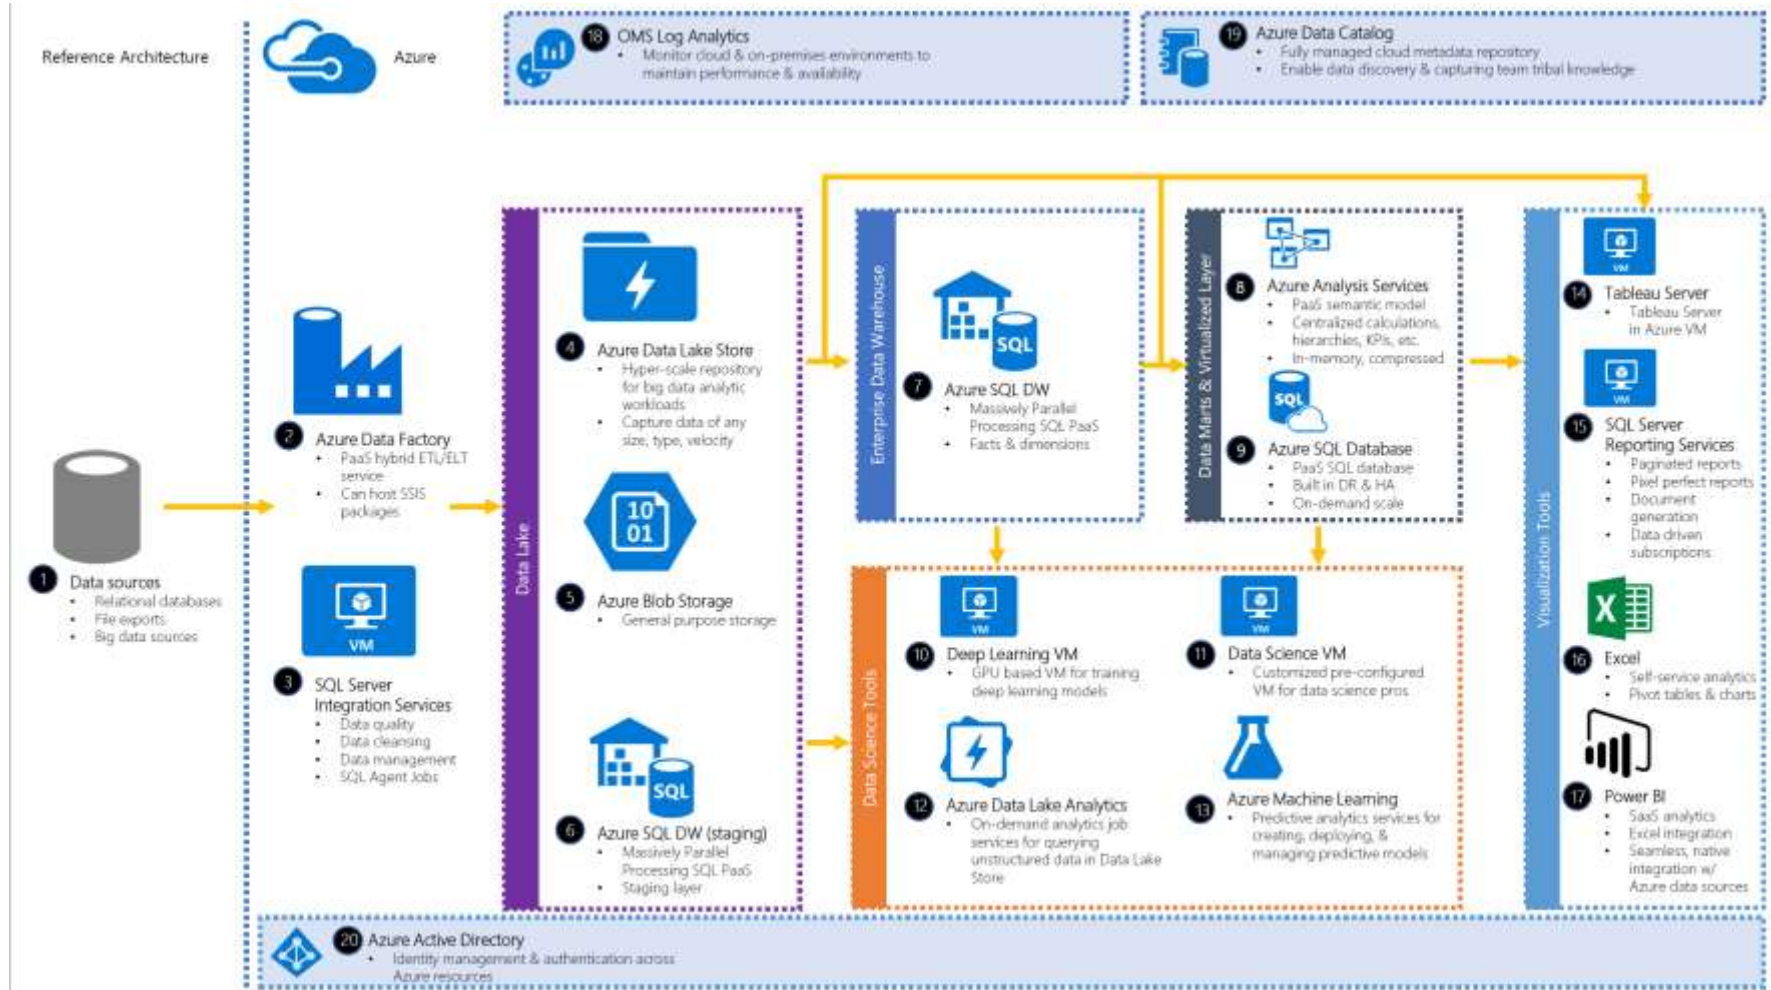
Reference Architecture

Azure

18 OMS Log Analytics
• Monitor cloud & on-premises environments to maintain performance & availability

19 Azure Data Catalog
• Fully managed cloud metadata repository
• Enable data discovery & capturing team tribal knowledge

1 Data sources
• Relational databases
• File exports
• Big data sources

2 Azure Data Factory
• PaaS hybrid ETL/ELT service
• Can host SSIS packages

VM

3 SQL Server Integration Services
• Data quality
• Data cleansing
• Data management
• SQL Agent Jobs

Data Lake

4 Azure Data Lake Store
• Hyper-scale repository for big data analytic workloads
• Capture data of any size, type, velocity

10 01

5 Azure Blob Storage
• General purpose storage

SQL

6 Azure SQL DW (staging)
• Massively Parallel Processing SQL PaaS
• Staging layer

Enterprise Data Warehouse

SQL

7 Azure SQL DW
• Massively Parallel Processing SQL PaaS
• Facts & dimensions

Data Marts & Virtualized Layer

8 Azure Analysis Services
• PaaS semantic model
• Centralized calculations, hierarchies, KPIs, etc.
• In-memory, compressed

SQL

9 Azure SQL Database
• PaaS SQL database
• Built in DR & HA
• On-demand scale

Data Science Tools

VM

10 Deep Learning VM
• GPU based VM for training deep learning models

VM

11 Data Science VM
• Customized pre-configured VM for data science pros

12 Azure Data Lake Analytics
• On-demand analytics job services for querying unstructured data in Data Lake Store

13 Azure Machine Learning
• Predictive analytics services for creating, deploying, & managing predictive models

Visualization Tools

VM

14 Tableau Server
• Tableau Server in Azure VM

VM

15 SQL Server Reporting Services
• Paginated reports
• Pixel perfect reports
• Document generation
• Data driven subscriptions

16 Excel
• Self-service analytics
• Pivot tables & charts

17 Power BI
• SaaS analytics
• Excel integration
• Seamless, native integration w/ Azure data sources

20 Azure Active Directory
• Identity management & authentication across Azure resources